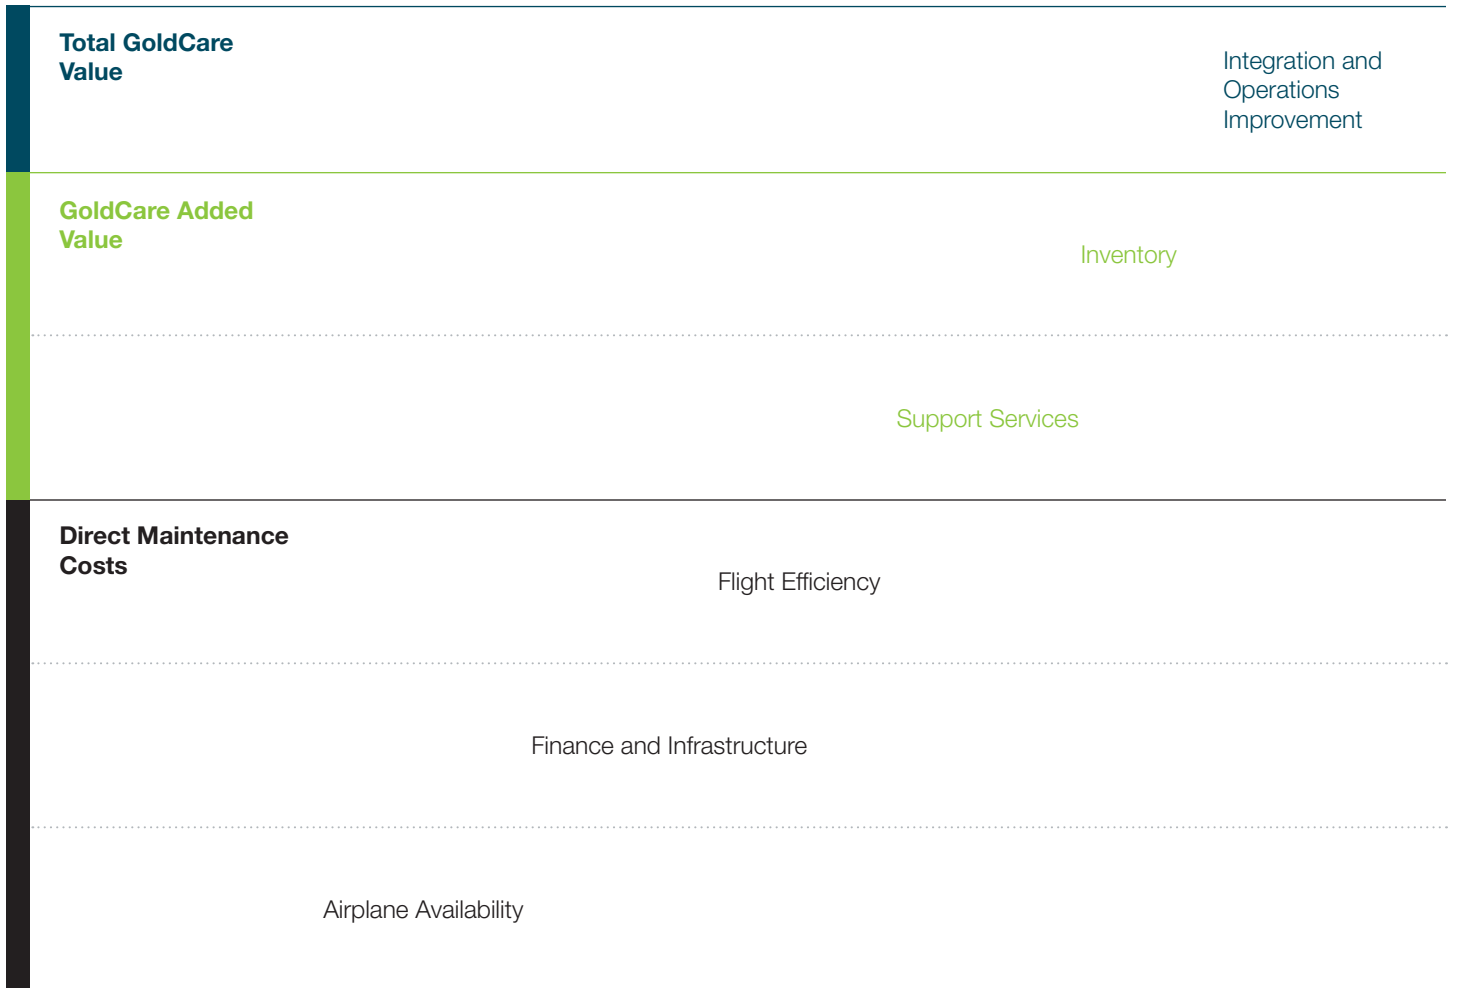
Total GoldCare Value

Integration and Operations Improvement

GoldCare Added Value

Inventory

Support Services

Direct Maintenance Costs

Flight Efficiency

Finance and Infrastructure

Airplane Availability